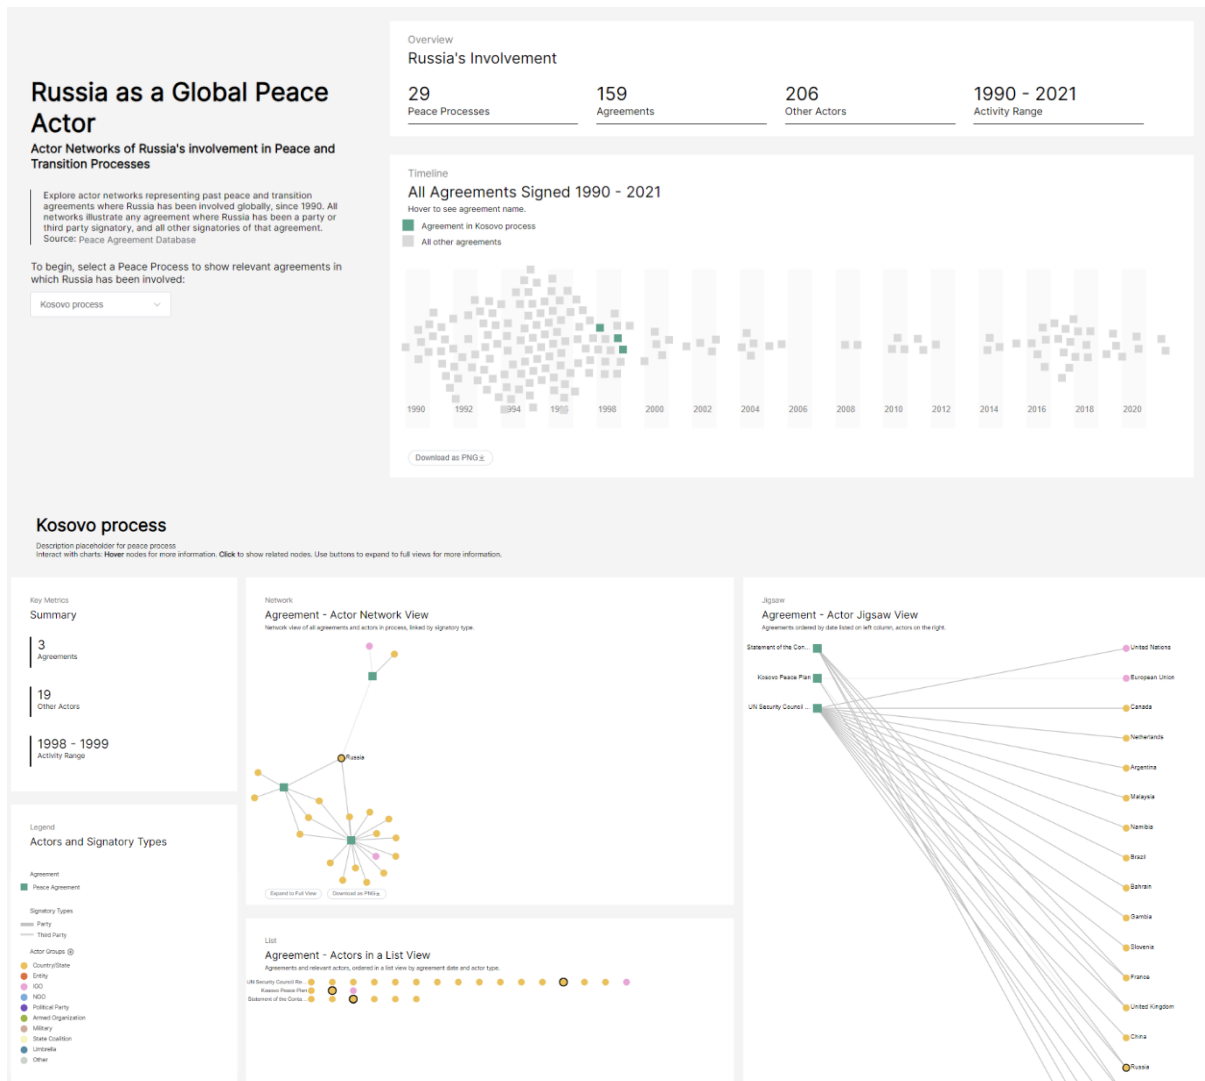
Russia as a Global Peace Actor

Actor Networks of Russia's involvement in Peace and Transition Processes

Explore actor networks representing past peace and transition agreements where Russia has been involved globally, since 1990. All networks illustrate any agreement where Russia has been a party or third party signatory, and all other signatories of that agreement.
Source: Peace Agreement Database

To begin, select a Peace Process to show relevant agreements in which Russia has been involved:

Kosovo process

Overview
Russia's Involvement

29
Peace Processes

159
Agreements

206
Other Actors

1990 - 2021
Activity Range

Timeline
All Agreements Signed 1990 - 2021
Hover to see agreement name.
Agreement in Kosovo process
All other agreements

1990 1992 1994 19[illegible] 1998 2000 2002 2004 2006 2008 2010 2012 2014 2016 2018 2020

Download as PNG

Kosovo process
Description placeholder for peace process
Interact with charts: Hover nodes for more information. Click to show related nodes. Use buttons to expand to full views for more information.

Key Metrics
Summary

3
Agreements

19
Other Actors

1998 - 1999
Activity Range

Legend
Actors and Signatory Types

Agreement
Peace Agreement

Signatory Types
Party
Third Party

Actor Groups
Country/State
Entity
IGO
NGO
Political Party
Armed Organization
Military
State Coalition
Umbrella
Other

Network
Agreement - Actor Network View
Network view of all agreements and actors in process, linked by signatory type.

Russia

Expand to Full View
Download as PNG

List
Agreement - Actors in a List View
Agreements and relevant actors, ordered in a list view by agreement date and actor type.

UN Security Council Re...
Kosovo Peace Plan
Statement of the Conta...

Jigsaw
Agreement - Actor Jigsaw View
Agreements ordered by date listed on left column, actors on the right.

Statement of the Con...
Kosovo Peace Plan
UN Security Council ...

United Nations
European Union
Canada
Netherlands
Argentina
Malaysia
Namibia
Brazil
Bahrain
Gambia
Slovenia
France
United Kingdom
China
Russia